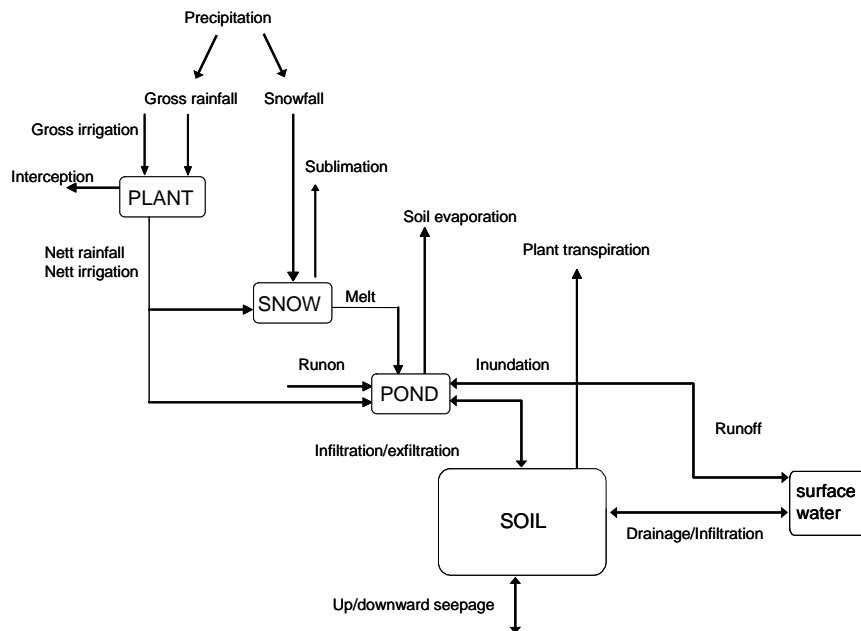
Precipitation

Gross rainfall

Snowfall

Gross irrigation

Sublimation

Interception

PLANT

Soil evaporation

Nett rainfall
Nett irrigation

Plant transpiration

SNOW

Melt

Runon

Inundation

POND

Runoff

Infiltration/exfiltration

SOIL

surface water

Drainage/Infiltration

Up/downward seepage